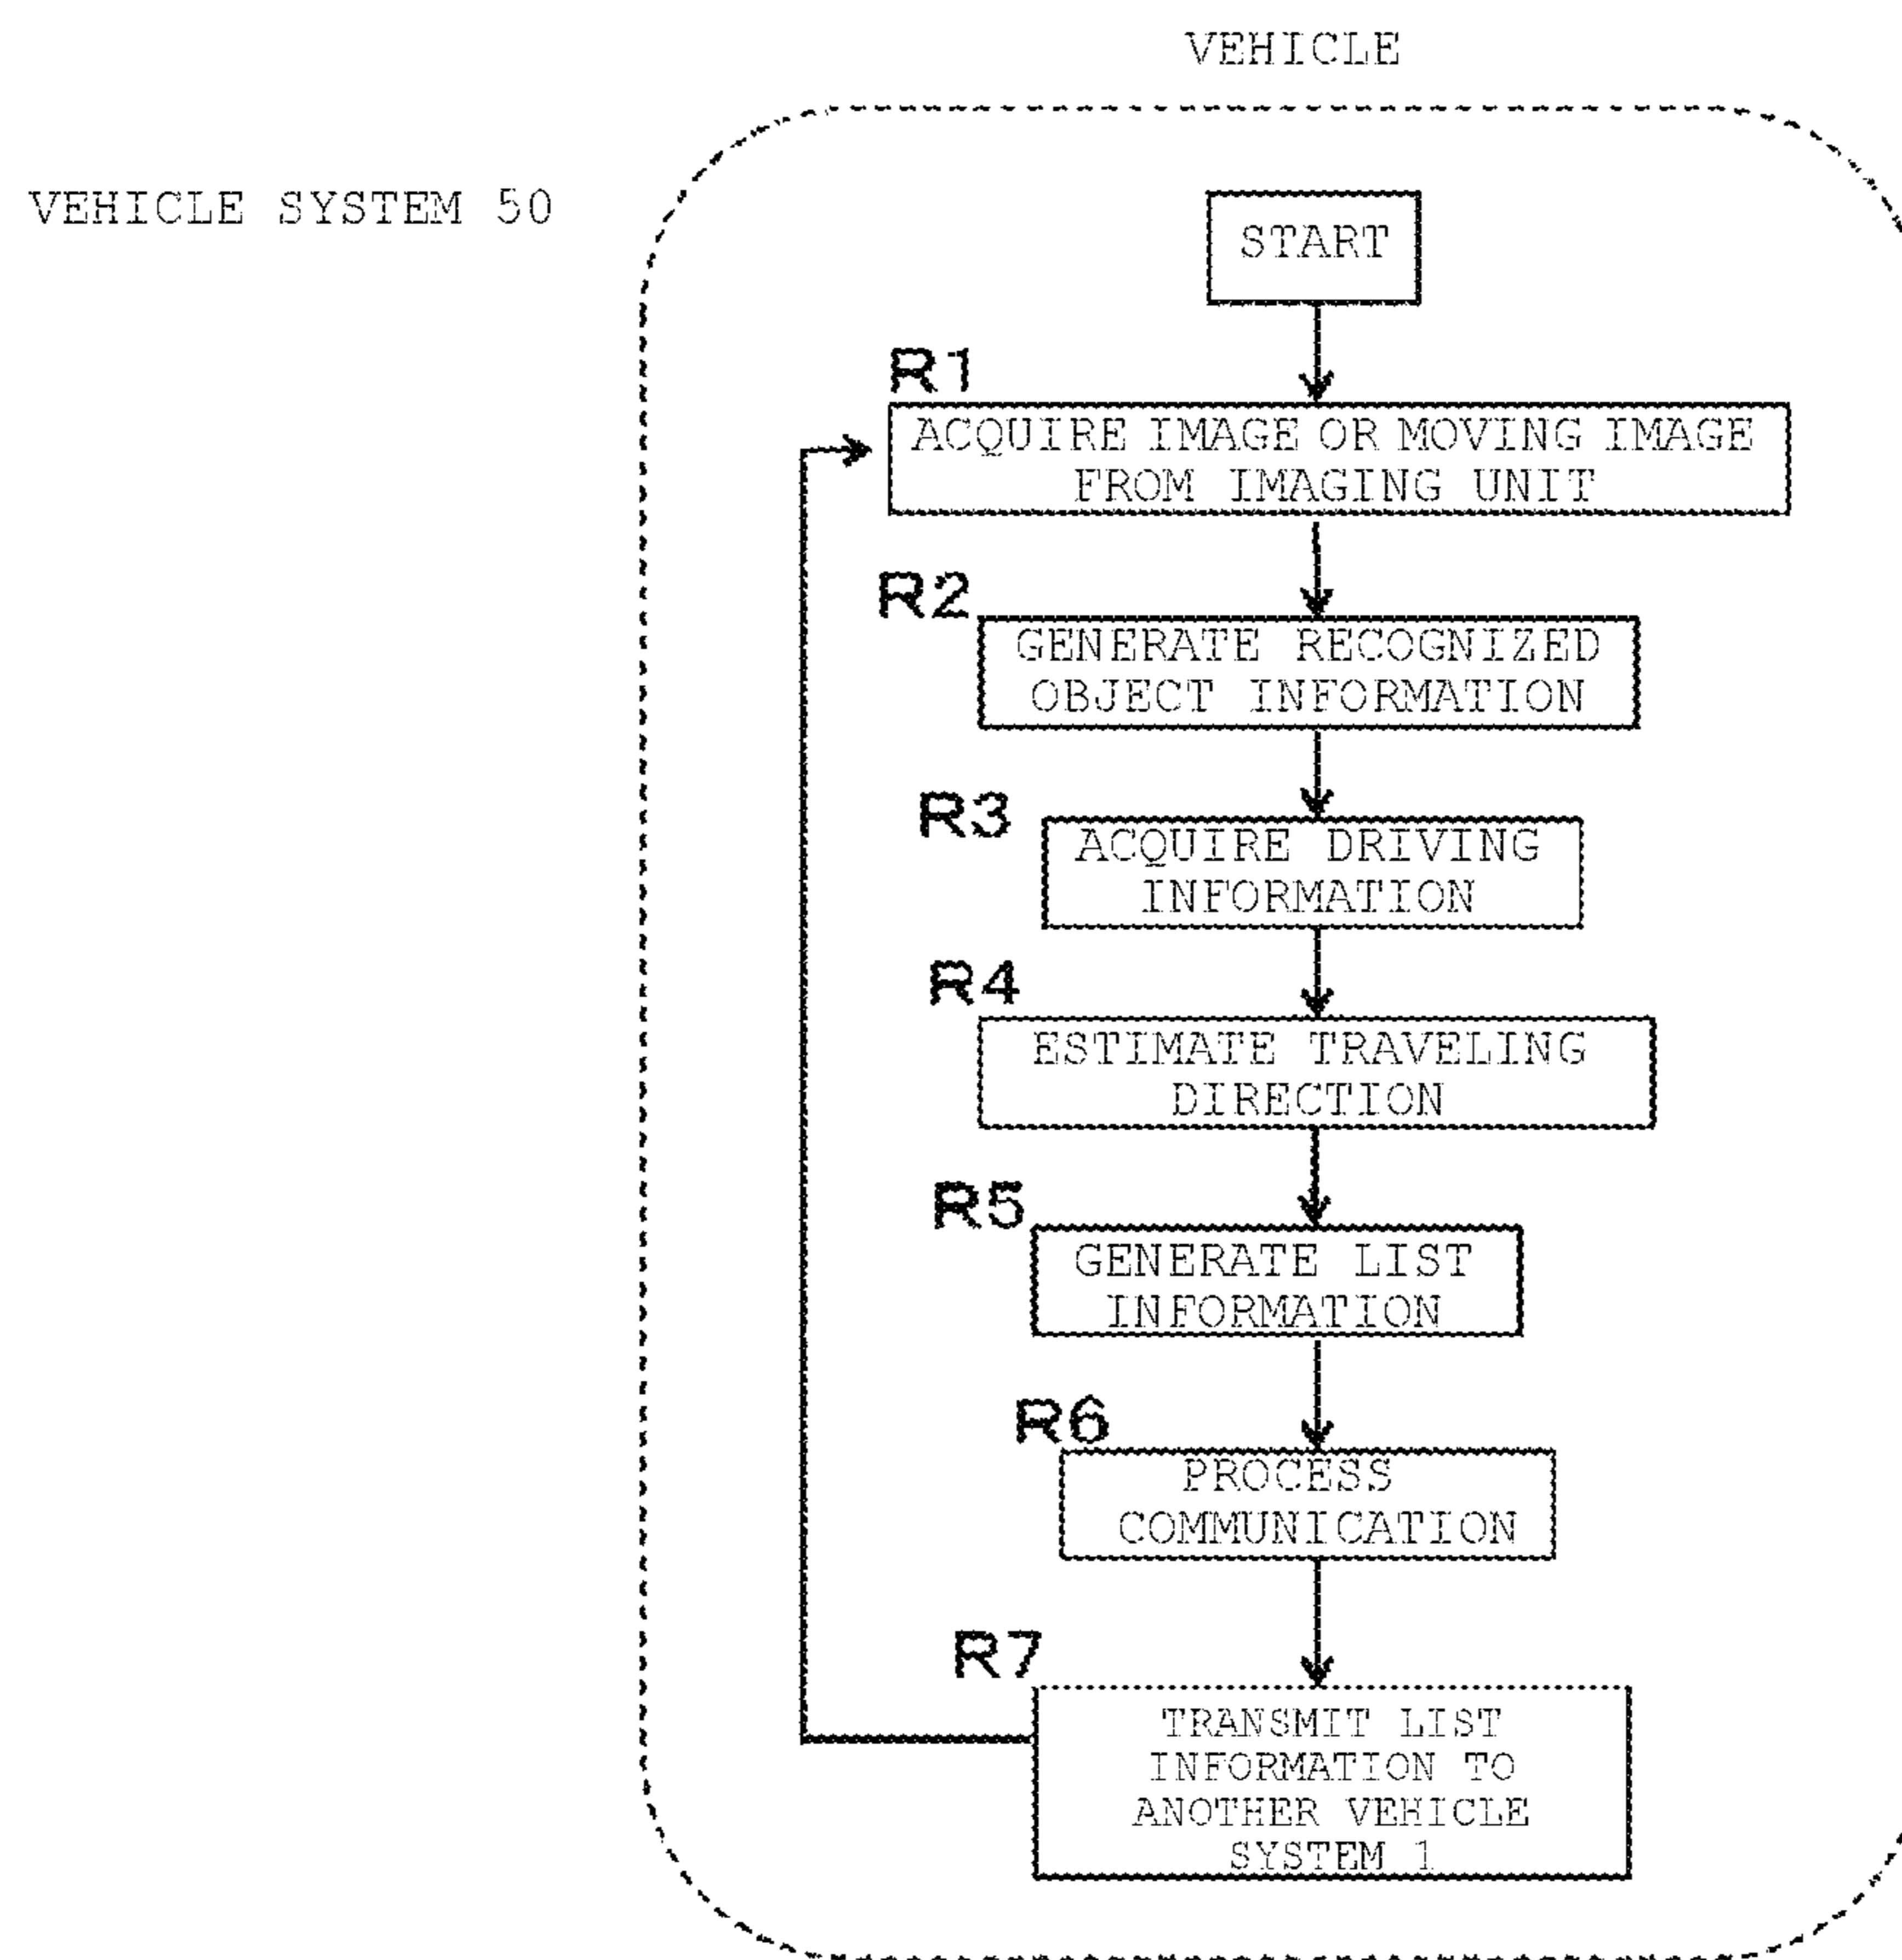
VEHICLE

VEHICLE SYSTEM 50

START

R1
ACQUIRE IMAGE OR MOVING IMAGE FROM IMAGING UNIT

R2
GENERATE RECOGNIZED OBJECT INFORMATION

R3
ACQUIRE DRIVING INFORMATION

R4
ESTIMATE TRAVELING DIRECTION

R5
GENERATE LIST INFORMATION

R6
PROCESS COMMUNICATION

R7
TRANSMIT LIST INFORMATION TO ANOTHER VEHICLE SYSTEM 1